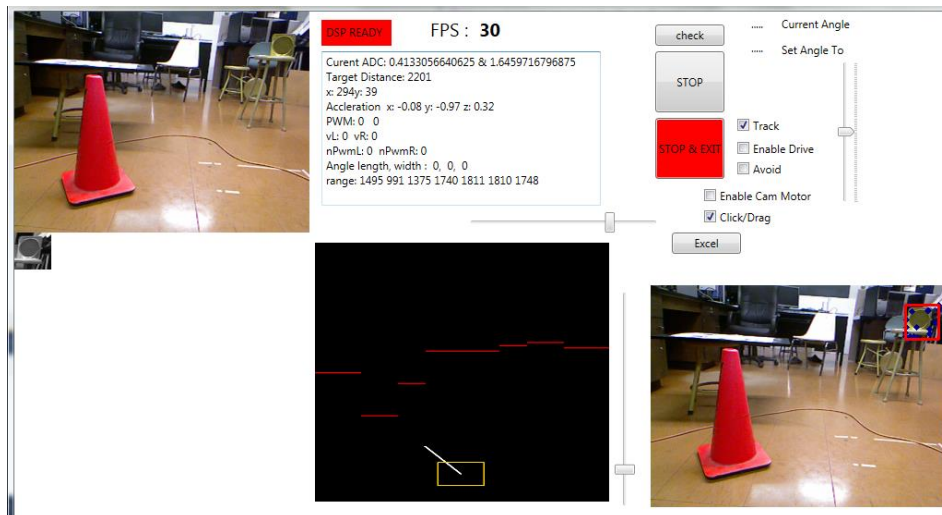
DSP READY

FPS : 30

Curent ADC: 0.4133056640625 & 1.6459716796875
Target Distance: 2201
x: 294y: 39
Accleration x: -0.08 y: -0.97 z: 0.32
PWM: 0 0
vL: 0 vR: 0
nPwmL: 0 nPwmR: 0
Angle length, width : 0, 0, 0
range: 1495 991 1375 1740 1811 1810 1748

check

STOP

STOP & EXIT

Track
Enable Drive
Avoid
Enable Cam Motor
Click/Drag

..... Current Angle
..... Set Angle To

Excel